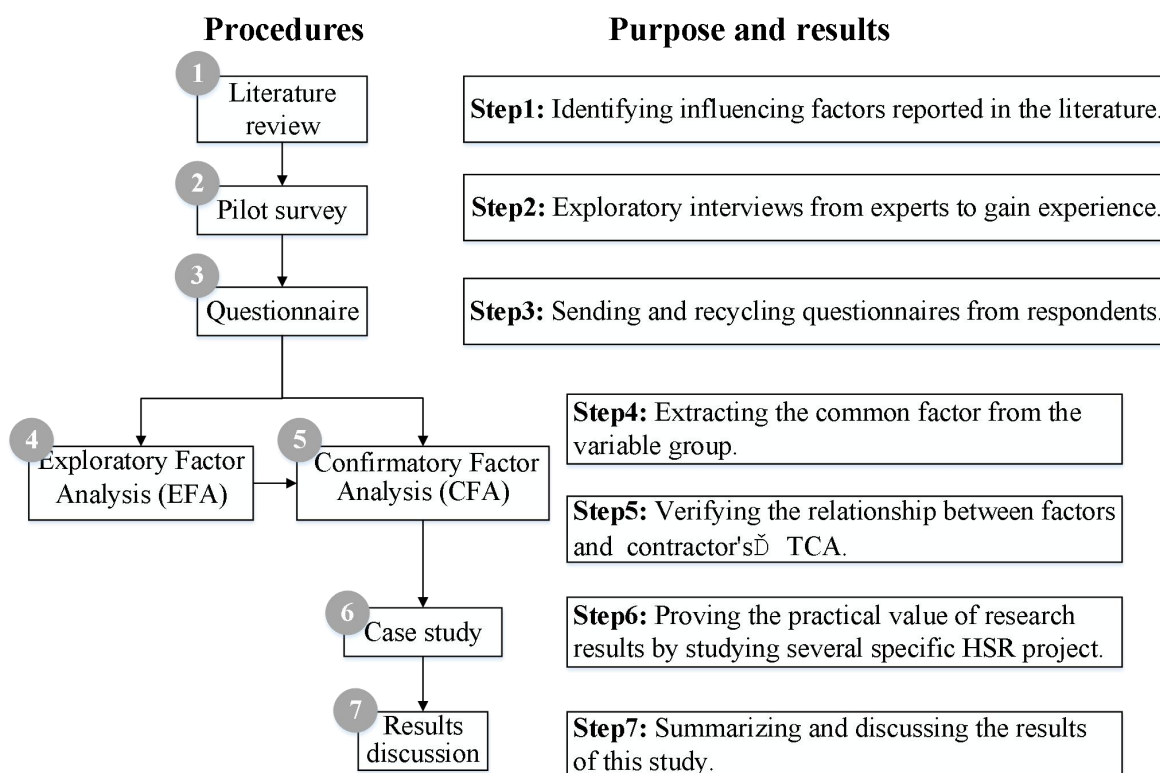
Procedures

Purpose and results

1
Literature review

Step1: Identifying influencing factors reported in the literature.

2
Pilot survey

Step2: Exploratory interviews from experts to gain experience.

3
Questionnaire

Step3: Sending and recycling questionnaires from respondents.

4
Exploratory Factor Analysis (EFA)

5
Confirmatory Factor Analysis (CFA)

Step4: Extracting the common factor from the variable group.

Step5: Verifying the relationship between factors and contractor'sĎ TCA.

6
Case study

Step6: Proving the practical value of research results by studying several specific HSR project.

7
Results discussion

Step7: Summarizing and discussing the results of this study.